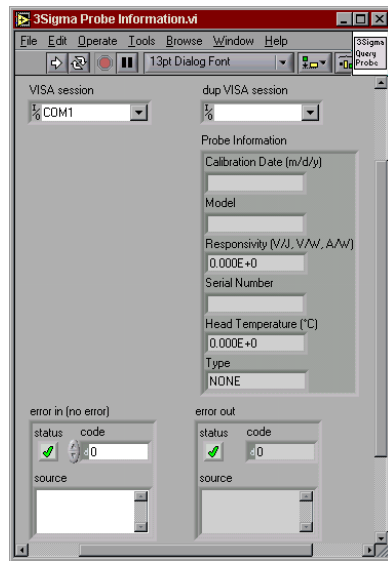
3Sigma Probe Information.vi

File Edit Operate Tools Browse Window Help

13pt Dialog Font

3Sigma Query Probe

VISA session

COM1

dup VISA session

Probe Information

Calibration Date (m/d/y)

Model

Responsivity (V/J, V/W, A/W)

0.000E+0

Serial Number

Head Temperature (°C)

0.000E+0

Type

NONE

error in (no error)

status code

0

source

error out

status code

0

source